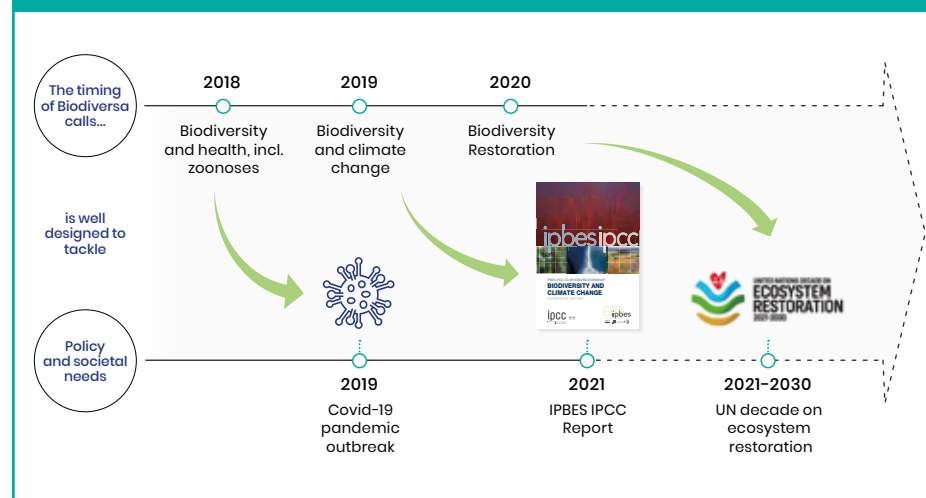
The timing of Biodiversa calls...

2018
Biodiversity and health, incl. zoonoses

2019
Biodiversity and climate change

2020
Biodiversity Restoration

is well designed to tackle

ipbes ipcc
BIODIVERSITY AND CLIMATE CHANGE
ipcc
ipbes

UNITED NATIONS DECADE ON
ECOSYSTEM RESTORATION
2021-2030

Policy and societal needs

2019
Covid-19 pandemic outbreak

2021
IPBES IPCC Report

2021-2030
UN decade on ecosystem restoration